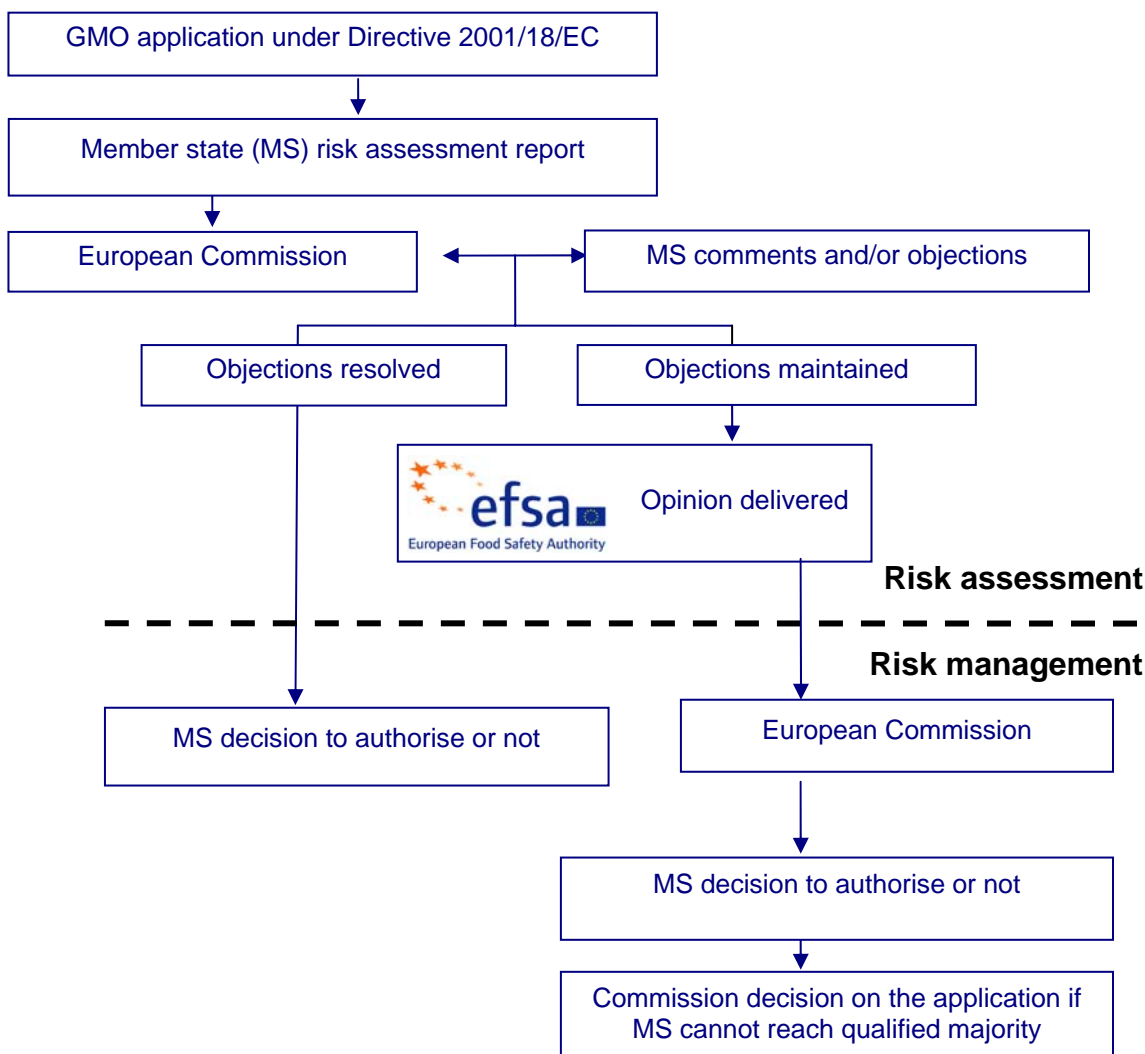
GMO application under Directive 2001/18/EC

Member state (MS) risk assessment report

European Commission

MS comments and/or objections

Objections resolved

Objections maintained

efsa
European Food Safety Authority

Opinion delivered

Risk assessment

Risk management

MS decision to authorise or not

European Commission

MS decision to authorise or not

Commission decision on the application if MS cannot reach qualified majority